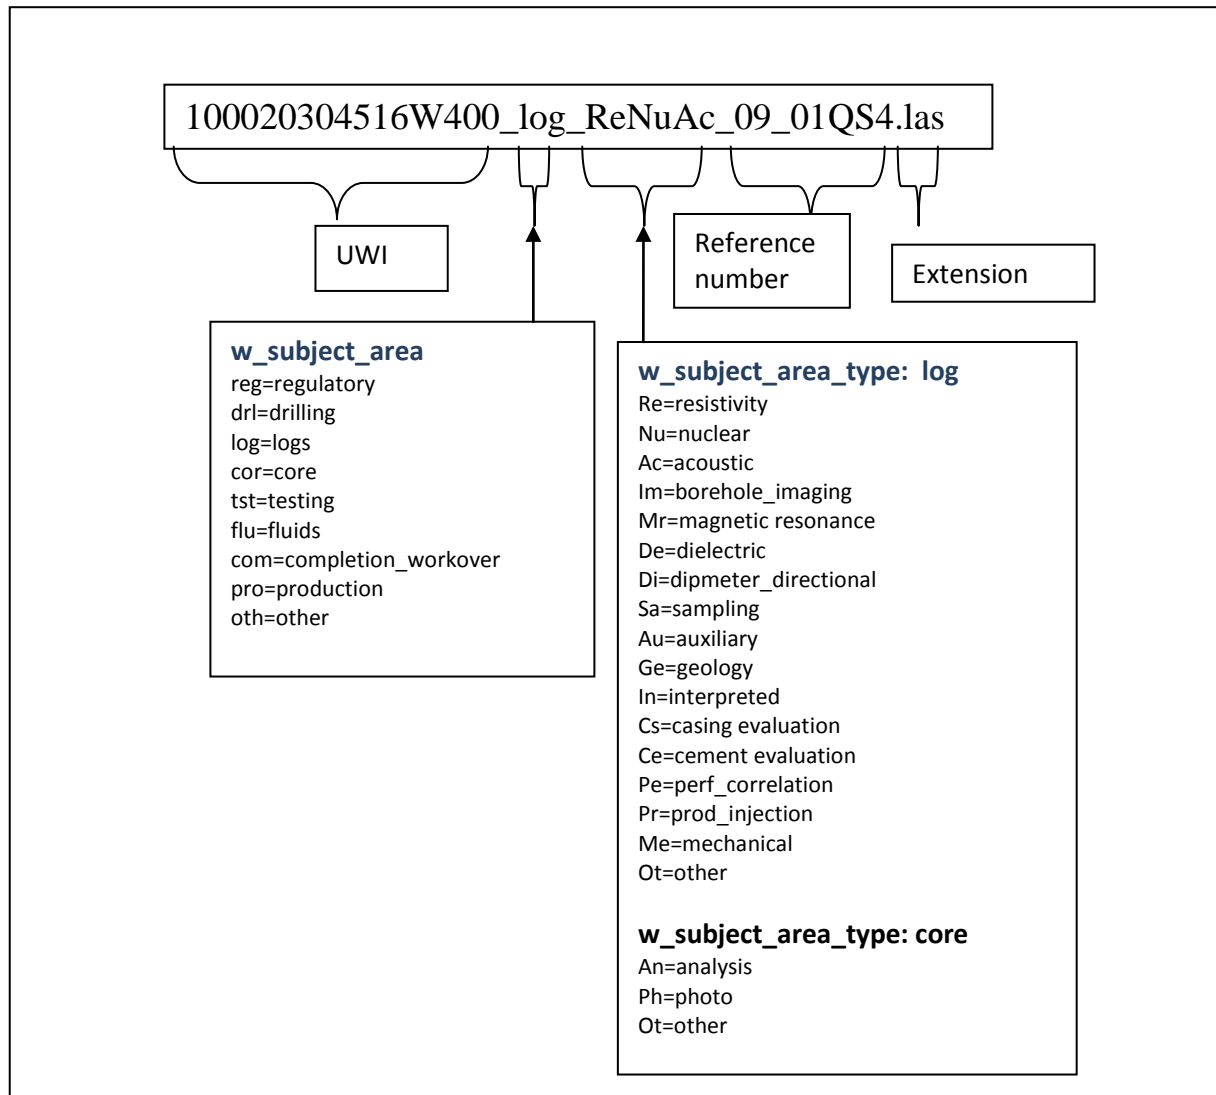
100020304516W400_log_ReNuAc_09_01QS4.las

UWI

Reference number

Extension

w_subject_area
reg=regulatory
drl=drilling
log=logs
cor=core
tst=testing
flu=fluids
com=completion_workover
pro=production
oth=other

w_subject_area_type: log
Re=resistivity
Nu=nuclear
Ac=acoustic
Im=borehole_imaging
Mr=magnetic resonance
De=dielectric
Di=dipmeter_directional
Sa=sampling
Au=auxiliary
Ge=geology
In=interpreted
Cs=casing evaluation
Ce=cement evaluation
Pe=perf_correlation
Pr=prod_injection
Me=mechanical
Ot=other

w_subject_area_type: core
An=analysis
Ph=photo
Ot=other